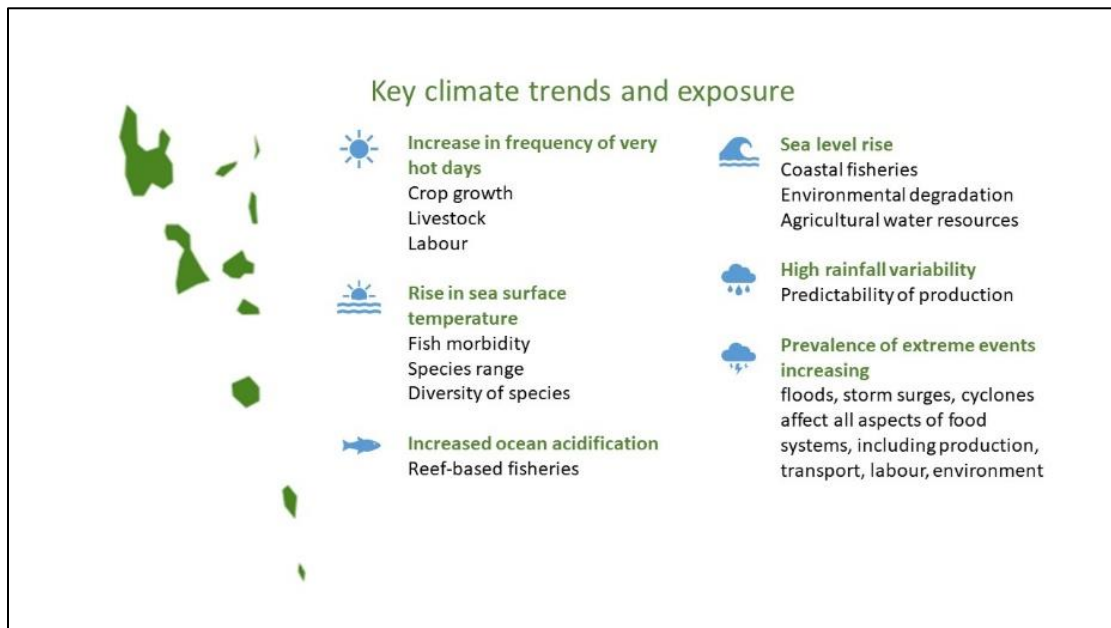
Key climate trends and exposure

Increase in frequency of very hot days
Crop growth
Livestock
Labour

Rise in sea surface temperature
Fish morbidity
Species range
Diversity of species

Increased ocean acidification
Reef-based fisheries

Sea level rise
Coastal fisheries
Environmental degradation
Agricultural water resources

High rainfall variability
Predictability of production

Prevalence of extreme events increasing
floods, storm surges, cyclones affect all aspects of food systems, including production, transport, labour, environment